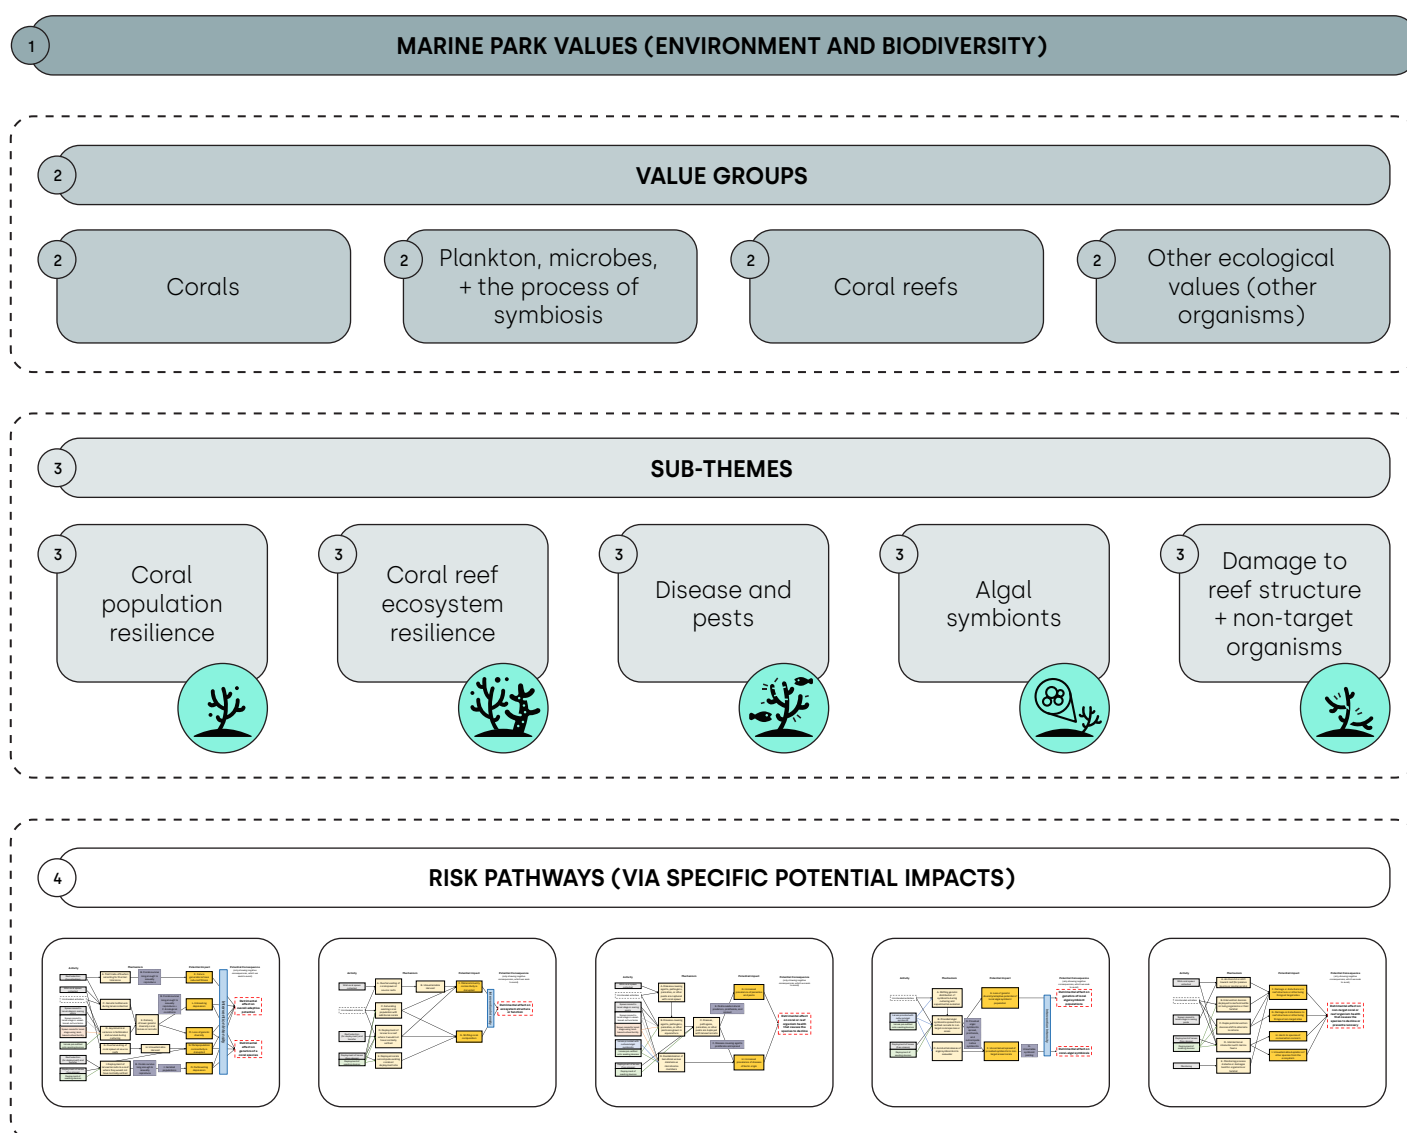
1

MARINE PARK VALUES (ENVIRONMENT AND BIODIVERSITY)

2

VALUE GROUPS

2

Corals

2

Plankton, microbes, + the process of symbiosis

2

Coral reefs

2

Other ecological values (other organisms)

3

SUB-THEMES

3

Coral population resilience

3

Coral reef ecosystem resilience

3

Disease and pests

3

Algal symbionts

3

Damage to reef structure + non-target organisms

4

RISK PATHWAYS (VIA SPECIFIC POTENTIAL IMPACTS)

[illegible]

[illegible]

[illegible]

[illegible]

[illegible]